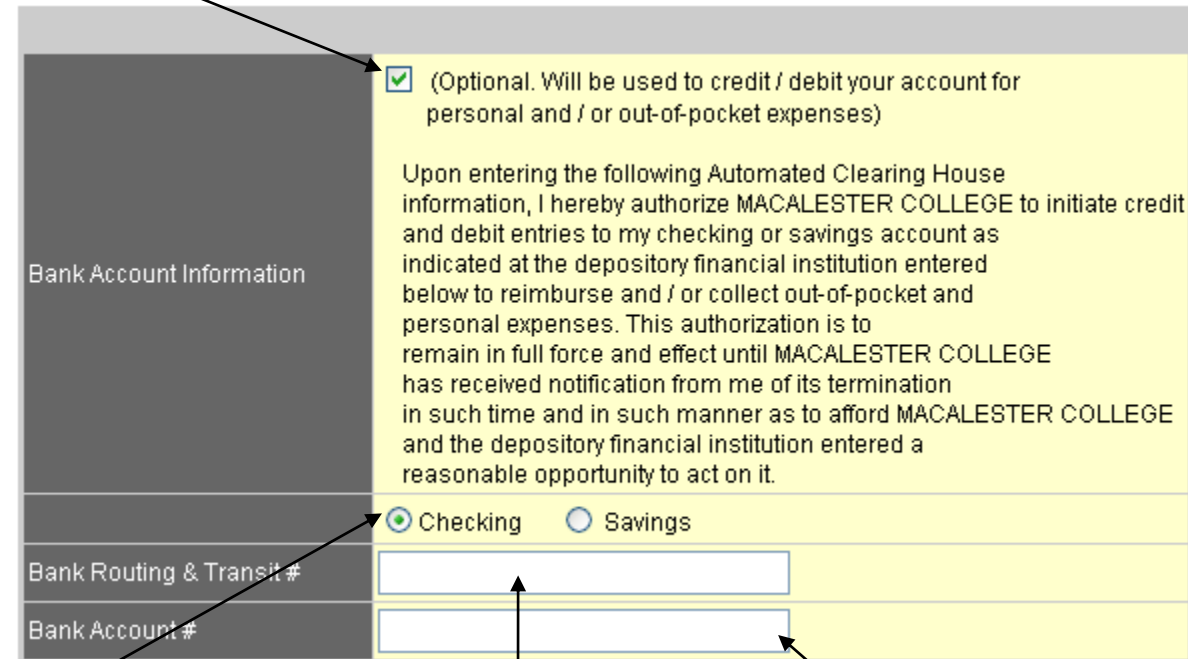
Bank Account Information

(Optional. Will be used to credit / debit your account for personal and / or out-of-pocket expenses)

Upon entering the following Automated Clearing House information, I hereby authorize MACALESTER COLLEGE to initiate credit and debit entries to my checking or savings account as indicated at the depository financial institution entered below to reimburse and / or collect out-of-pocket and personal expenses. This authorization is to remain in full force and effect until MACALESTER COLLEGE has received notification from me of its termination in such time and in such manner as to afford MACALESTER COLLEGE and the depository financial institution entered a reasonable opportunity to act on it.

Checking Savings

Bank Routing & Transit #

Bank Account #